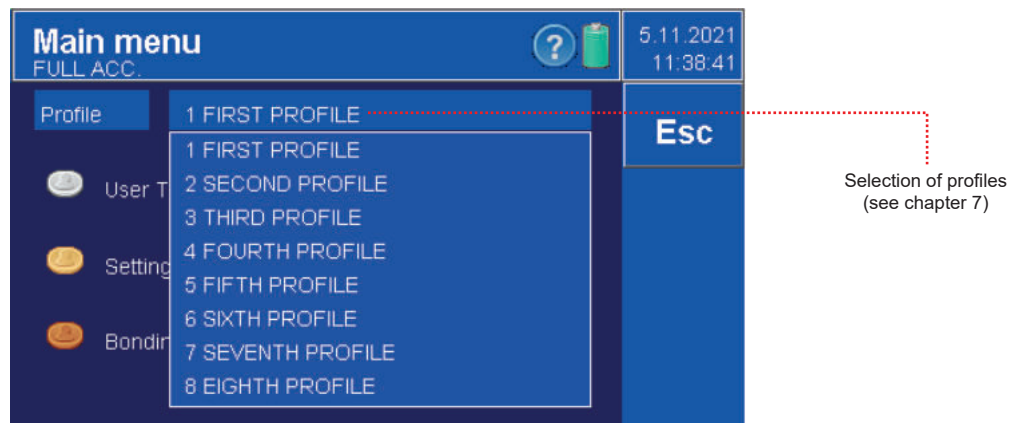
Main menu
FULL ACC.

?

5.11.2021
11:38:41

Profile

1 FIRST PROFILE

Esc

1 FIRST PROFILE
2 SECOND PROFILE
3 THIRD PROFILE
4 FOURTH PROFILE
5 FIFTH PROFILE
6 SIXTH PROFILE
7 SEVENTH PROFILE
8 EIGHTH PROFILE

User T

Setting

Bondi

Selection of profiles
(see chapter 7)